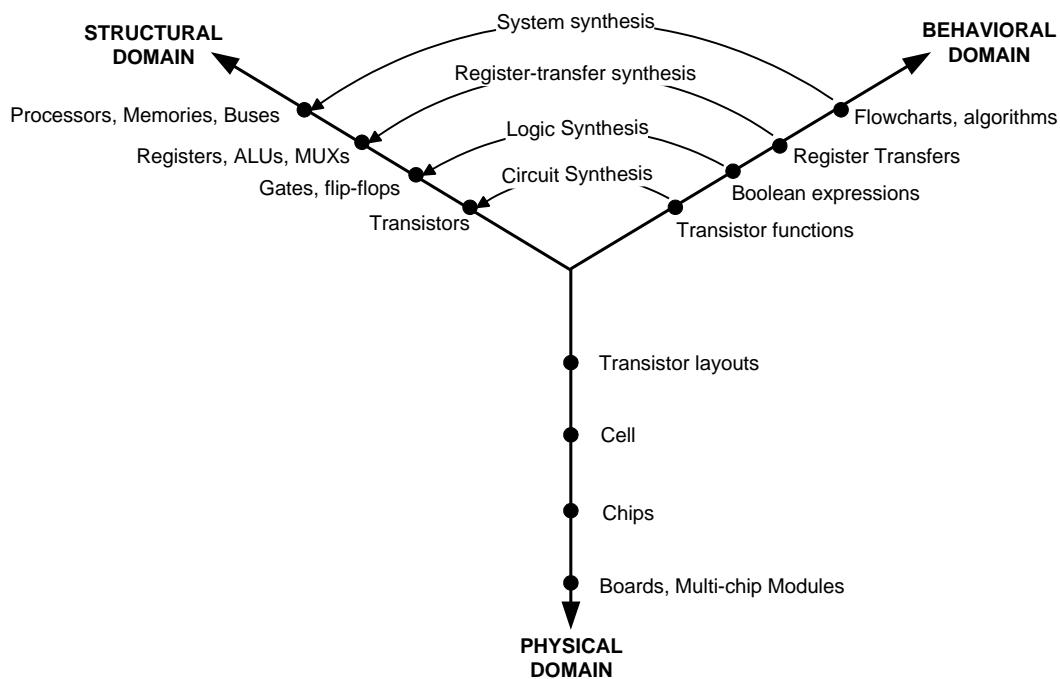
STRUCTURAL DOMAIN

System synthesis

BEHAVIORAL DOMAIN

Register-transfer synthesis

Processors, Memories, Buses

Flowcharts, algorithms

Logic Synthesis

Registers, ALUs, MUXs

Register Transfers

Circuit Synthesis

Gates, flip-flops

Boolean expressions

Transistors

Transistor functions

Transistor layouts

Cell

Chips

Boards, Multi-chip Modules

PHYSICAL DOMAIN